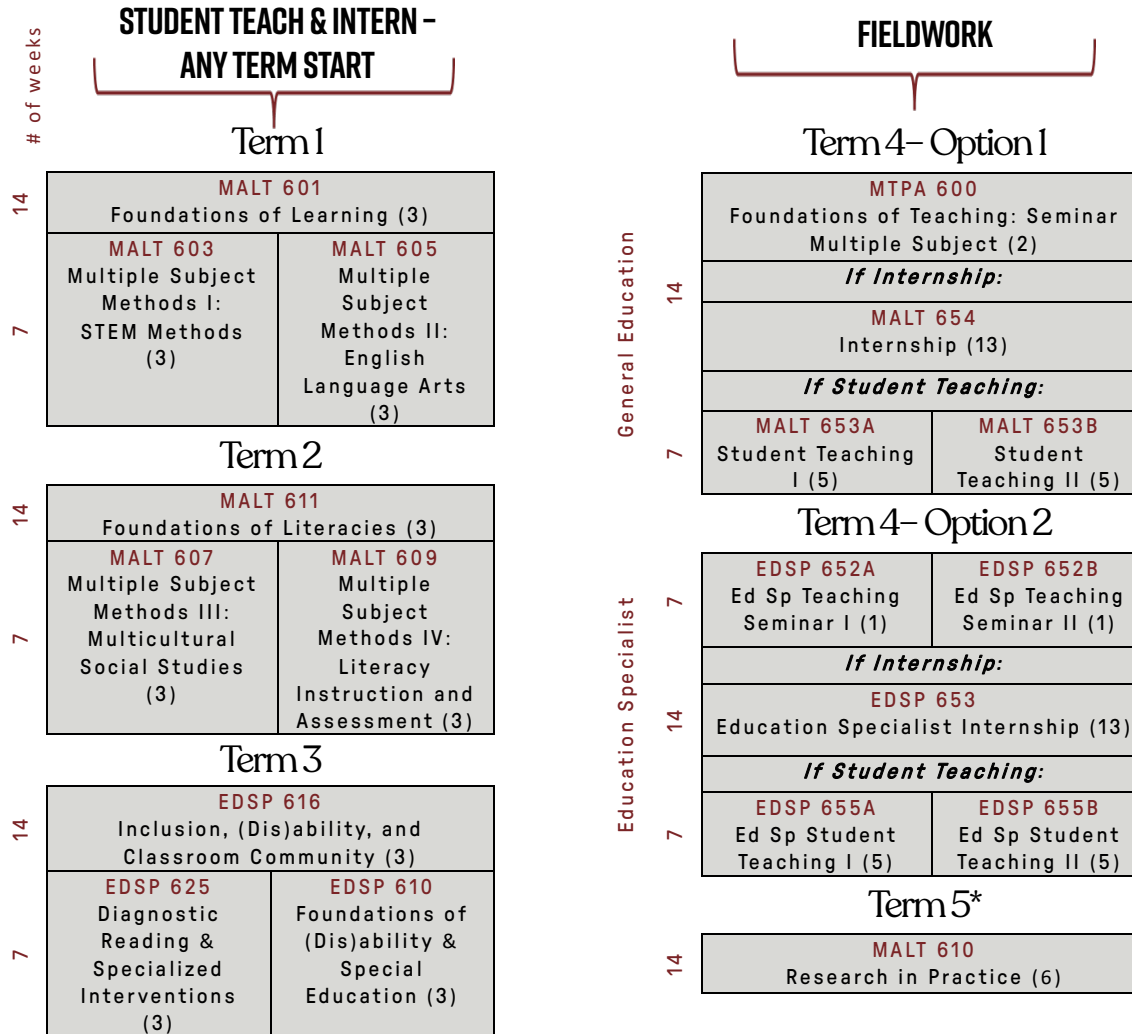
# of weeks

STUDENT TEACH & INTERN – ANY TERM START

Term 1

14

| MALT 601 Foundations of Learning (3) | |
|---|---|
| MALT 603 Multiple Subject Methods I: STEM Methods (3) | MALT 605 Multiple Subject Methods II: English Language Arts (3) |

7

Term 2

14

| MALT 611 Foundations of Literacies (3) | |
|---|---|
| MALT 607 Multiple Subject Methods III: Multicultural Social Studies (3) | MALT 609 Multiple Subject Methods IV: Literacy Instruction and Assessment (3) |

7

Term 3

14

| EDSP 616 Inclusion, (Dis)ability, and Classroom Community (3) | |
|---|---|
| EDSP 625 Diagnostic Reading & Specialized Interventions (3) | EDSP 610 Foundations of (Dis)ability & Special Education (3) |

7

FIELDWORK

Term 4– Option 1

General Education

14

| MTPA 600 Foundations of Teaching: Seminar Multiple Subject (2) | |
|---|---|
| If Internship: | |
| MALT 654 Internship (13) | |
| If Student Teaching: | |
| MALT 653A Student Teaching I (5) | MALT 653B Student Teaching II (5) |

7

Term 4– Option 2

Education Specialist

7

| EDSP 652A Ed Sp Teaching Seminar I (1) | EDSP 652B Ed Sp Teaching Seminar II (1) |
|---|---|
| If Internship: | |
| EDSP 653 Education Specialist Internship (13) | |
| If Student Teaching: | |
| EDSP 655A Ed Sp Student Teaching I (5) | EDSP 655B Ed Sp Student Teaching II (5) |

14

7

Term 5*

14

MALT 610
Research in Practice (6)